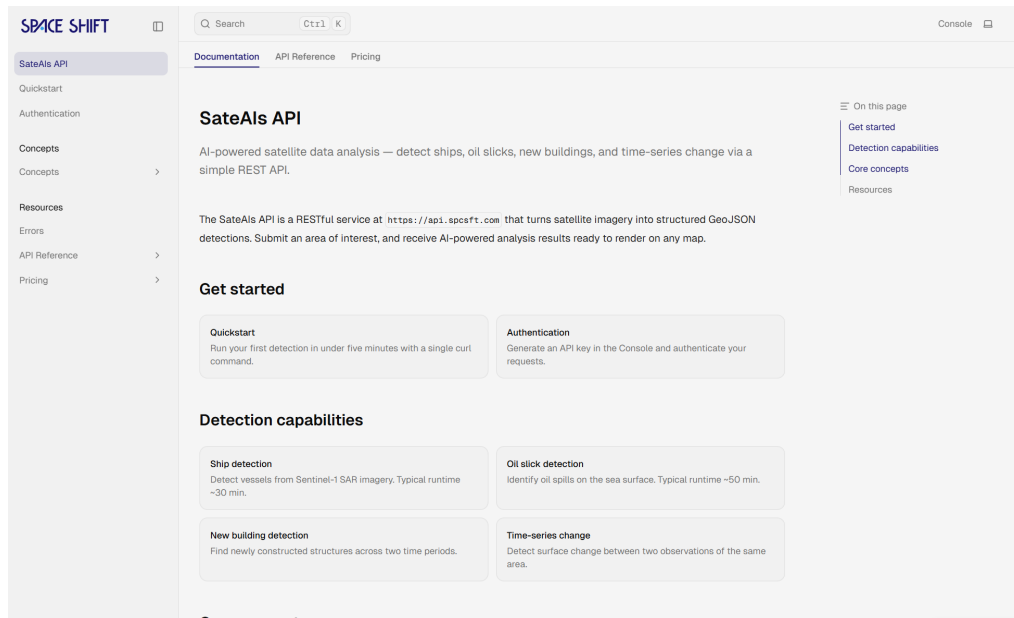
SPACE SHIFT

SateAIs API
Quickstart
Authentication

Concepts
Concepts

Resources
Errors
API Reference
Pricing

Search Ctrl K

Console

Documentation API Reference Pricing

SateAIs API

AI-powered satellite data analysis — detect ships, oil slicks, new buildings, and time-series change via a simple REST API.

The SateAIs API is a RESTful service at `https://api.spcsft.com` that turns satellite imagery into structured GeoJSON detections. Submit an area of interest, and receive AI-powered analysis results ready to render on any map.

Get started

Quickstart
Run your first detection in under five minutes with a single curl command.

Authentication
Generate an API key in the Console and authenticate your requests.

Detection capabilities

Ship detection
Detect vessels from Sentinel-1 SAR imagery. Typical runtime ~30 min.

Oil slick detection
Identify oil spills on the sea surface. Typical runtime ~50 min.

New building detection
Find newly constructed structures across two time periods.

Time-series change
Detect surface change between two observations of the same area.

On this page
Get started
Detection capabilities
Core concepts
Resources